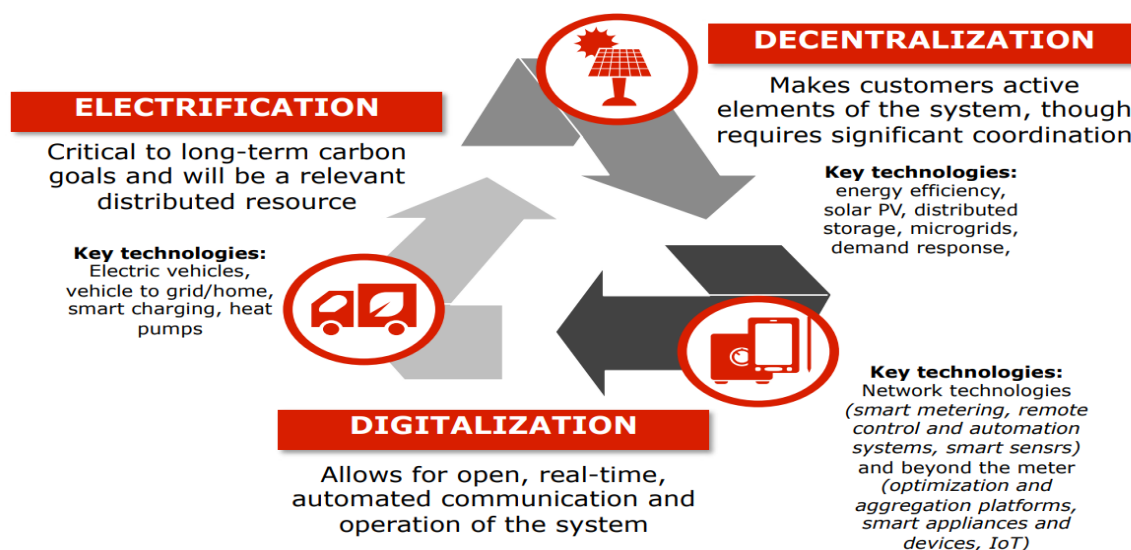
DECENTRALIZATION

Makes customers active elements of the system, though requires significant coordination

Key technologies:
energy efficiency, solar PV, distributed storage, microgrids, demand response,

ELECTRIFICATION

Critical to long-term carbon goals and will be a relevant distributed resource

Key technologies:
Electric vehicles, vehicle to grid/home, smart charging, heat pumps

Key technologies:
Network technologies (smart metering, remote control and automation systems, smart sensrs) and beyond the meter (optimization and aggregation platforms, smart appliances and devices, IoT)

DIGITALIZATION

Allows for open, real-time, automated communication and operation of the system